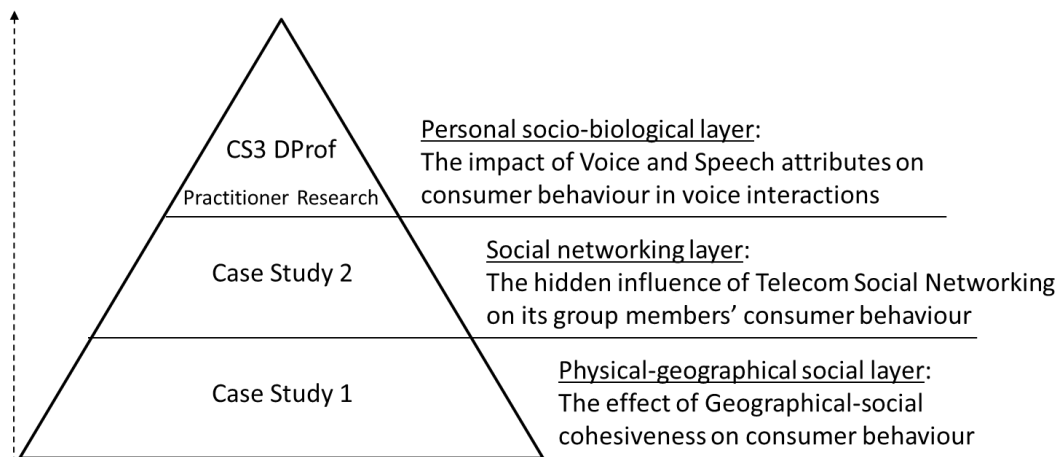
CS3 DProf
Practitioner Research

Personal socio-biological layer:
The impact of Voice and Speech attributes on consumer behaviour in voice interactions

Case Study 2

Social networking layer:
The hidden influence of Telecom Social Networking on its group members' consumer behaviour

Case Study 1

Physical-geographical social layer:
The effect of Geographical-social cohesiveness on consumer behaviour